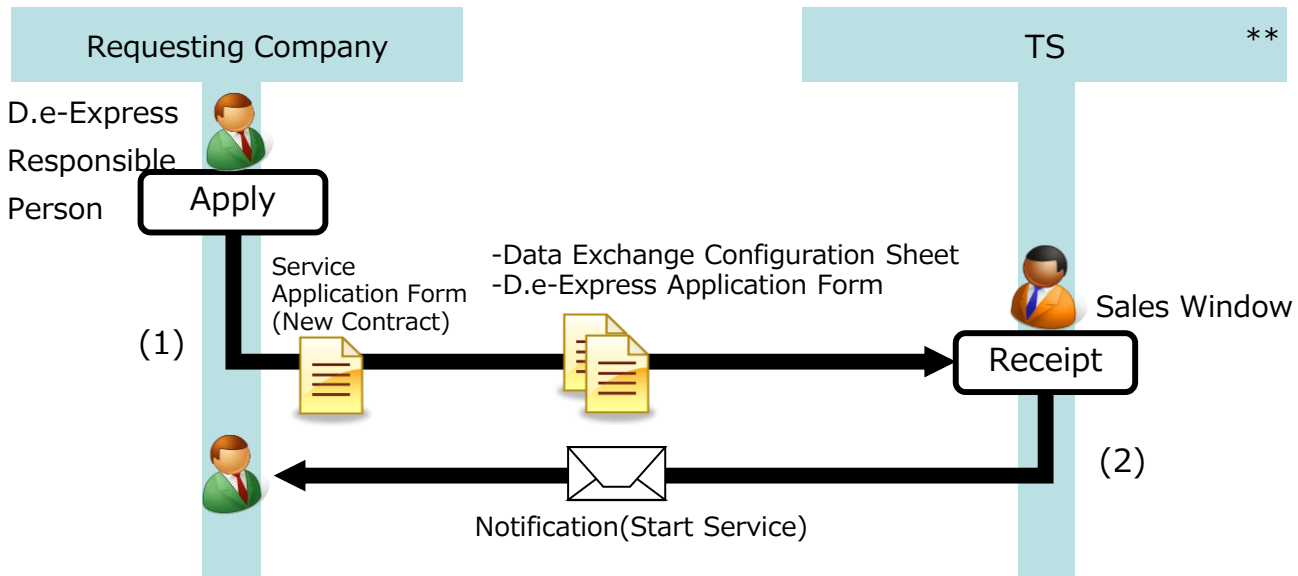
Requesting Company

TS

**

D.e-Express Responsible Person

Apply

Service Application Form (New Contract)

-Data Exchange Configuration Sheet
-D.e-Express Application Form

Sales Window

(1)

Receipt

(2)

Notification(Start Service)